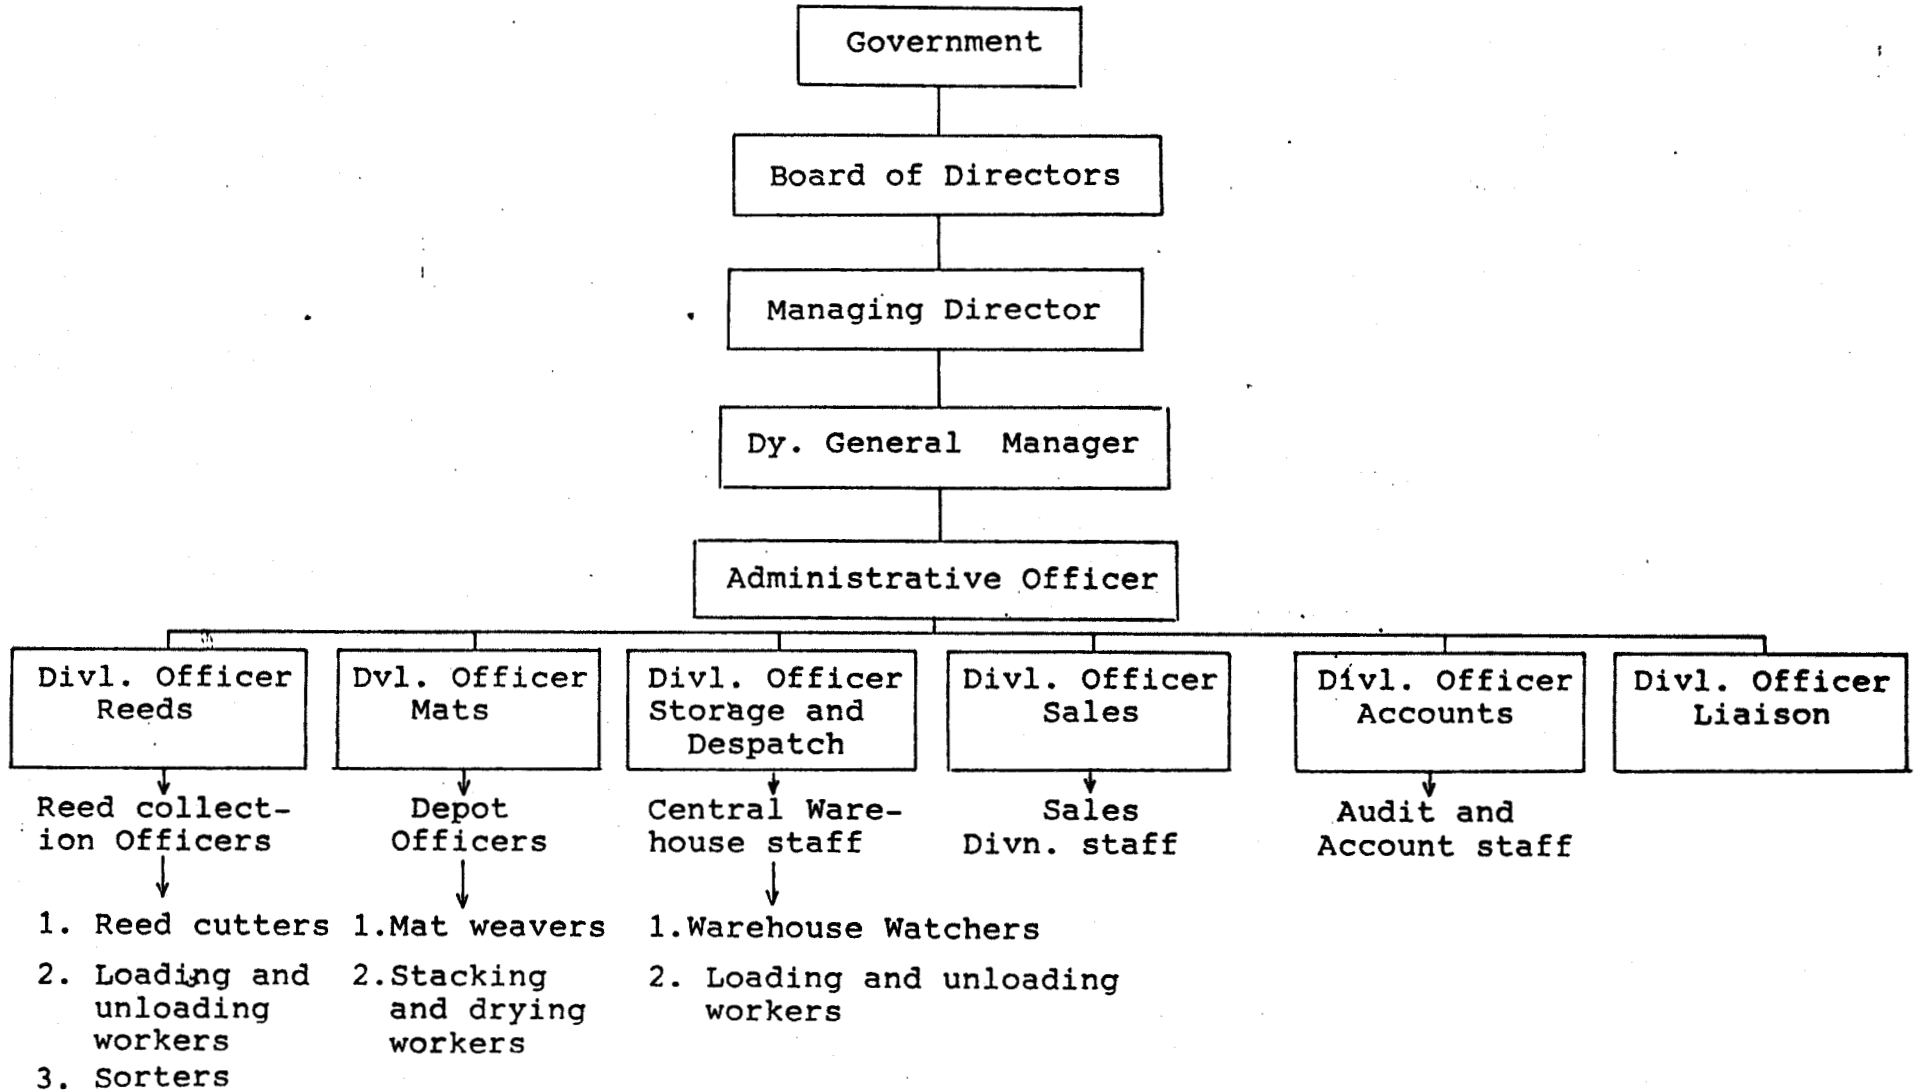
Government

Board of Directors

Managing Director

Dy. General Manager

Administrative Officer

Divl. Officer Reeds

Dvl. Officer Mats

Divl. Officer Storage and Despatch

Divl. Officer Sales

Divl. Officer Accounts

Divl. Officer Liaison

Reed collection Officers

1. Reed cutters
2. Loading and unloading workers
3. Sorters

Depot Officers

1. Mat weavers
2. Stacking and drying workers

Central Warehouse staff

1. Warehouse Watchers
2. Loading and unloading workers

Sales Divn. staff

Audit and Account staff